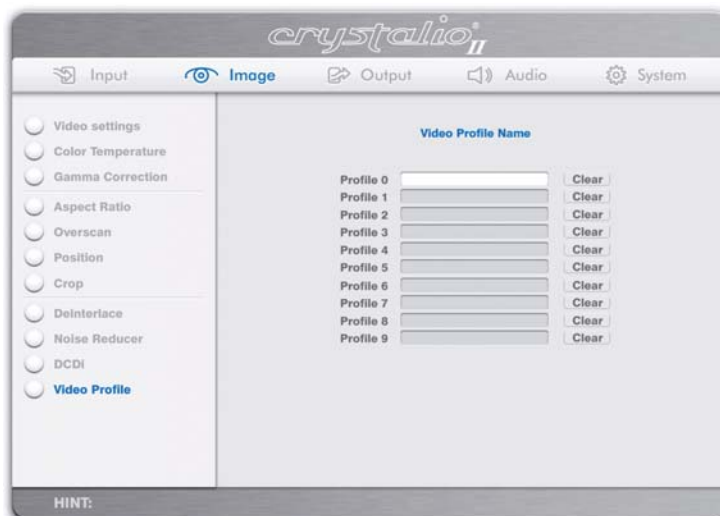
crystalio II

Input Image Output Audio System

Video settings
Color Temperature
Gamma Correction
Aspect Ratio
Overscan
Position
Crop
Deinterlace
Noise Reducer
DCDi
Video Profile

Video Profile Name

Profile 0 Clear
Profile 1 Clear
Profile 2 Clear
Profile 3 Clear
Profile 4 Clear
Profile 5 Clear
Profile 6 Clear
Profile 7 Clear
Profile 8 Clear
Profile 9 Clear

HINT: